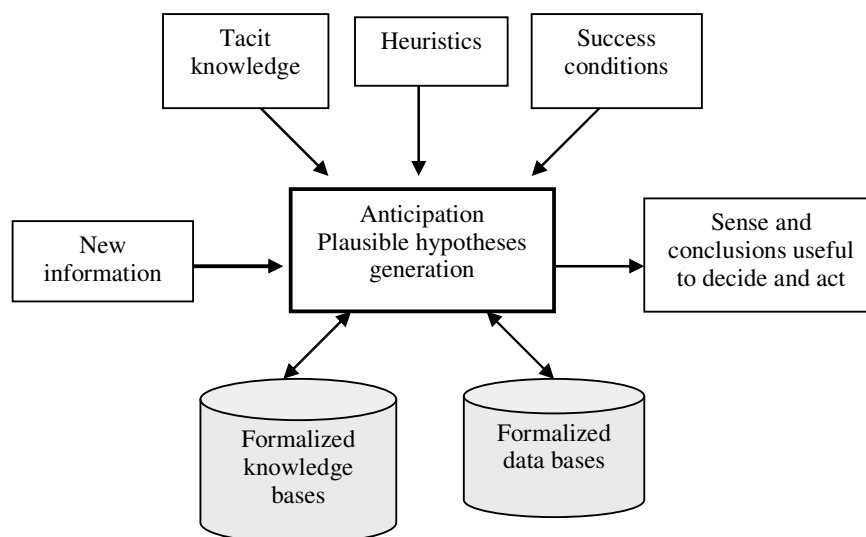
Tacit knowledge

Heuristics

Success conditions

New information

Anticipation
Plausible hypotheses generation

Sense and conclusions useful to decide and act

Formalized knowledge bases

Formalized data bases